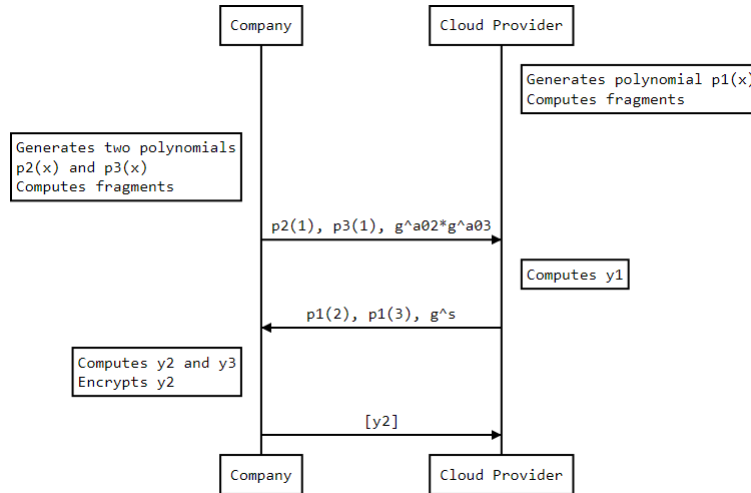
Company

Cloud Provider

Generates polynomial p1(x)
Computes fragments

Generates two polynomials
p2(x) and p3(x)
Computes fragments

p2(1), p3(1), g^a02*g^a03

Computes y1

p1(2), p1(3), g^s

Computes y2 and y3
Encrypts y2

[y2]

Company

Cloud Provider